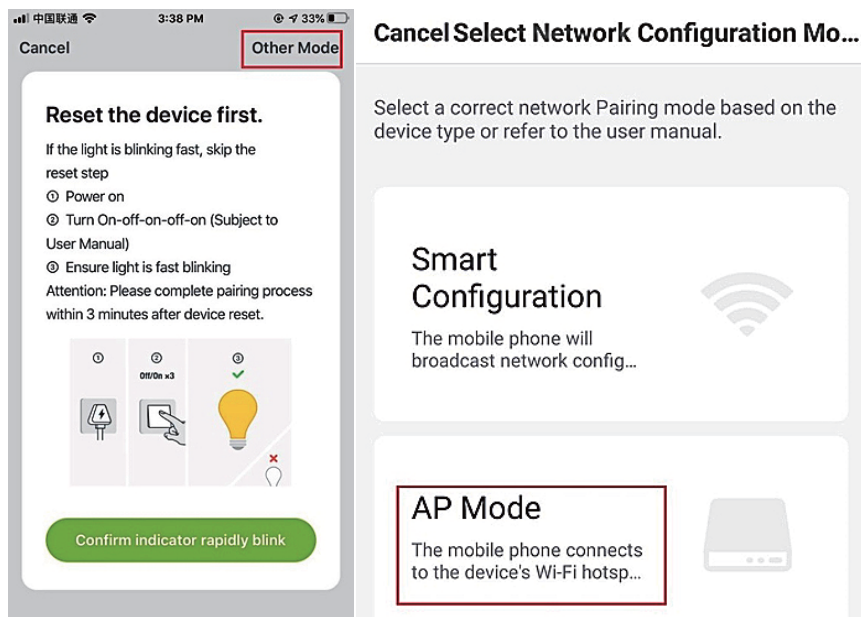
中国联通 3:38 PM 33%

Cancel Other Mode

Reset the device first.

If the light is blinking fast, skip the reset step
① Power on
② Turn On-off-on-off-on (Subject to User Manual)
③ Ensure light is fast blinking
Attention: Please complete pairing process within 3 minutes after device reset.

①
②
Off/On ×3
③

Confirm indicator rapidly blink

Cancel Select Network Configuration Mo...

Select a correct network Pairing mode based on the device type or refer to the user manual.

Smart Configuration

The mobile phone will broadcast network config...

AP Mode

The mobile phone connects to the device's Wi-Fi hotsp...